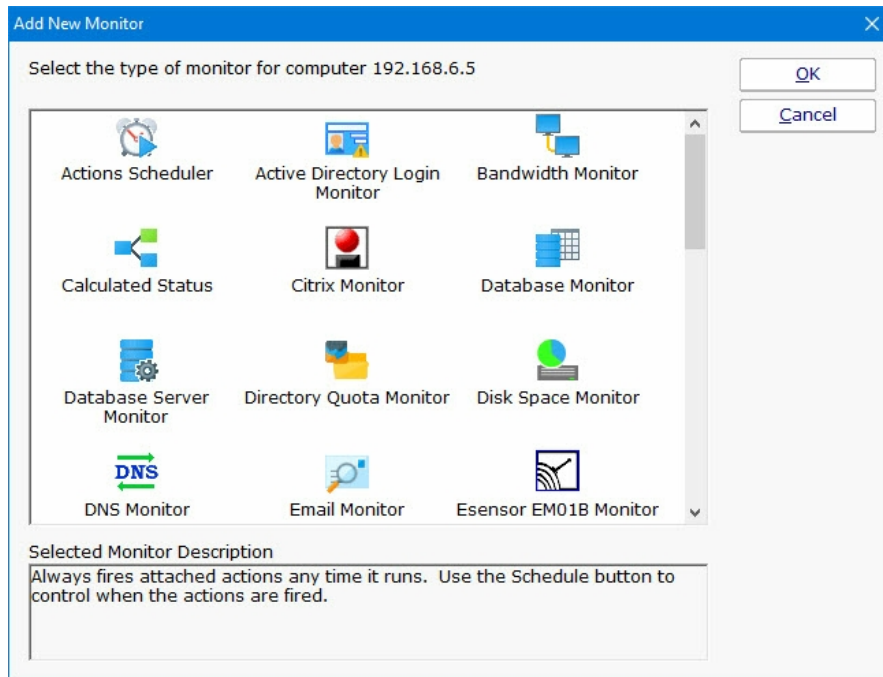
Add New Monitor

Select the type of monitor for computer 192.168.6.5

OK

Cancel

Actions Scheduler

Active Directory Login Monitor

Bandwidth Monitor

Calculated Status

Citrix Monitor

Database Monitor

Database Server Monitor

Directory Quota Monitor

Disk Space Monitor

DNS

DNS Monitor

Email Monitor

Esensor EM01B Monitor

Selected Monitor Description

Always fires attached actions any time it runs. Use the Schedule button to control when the actions are fired.